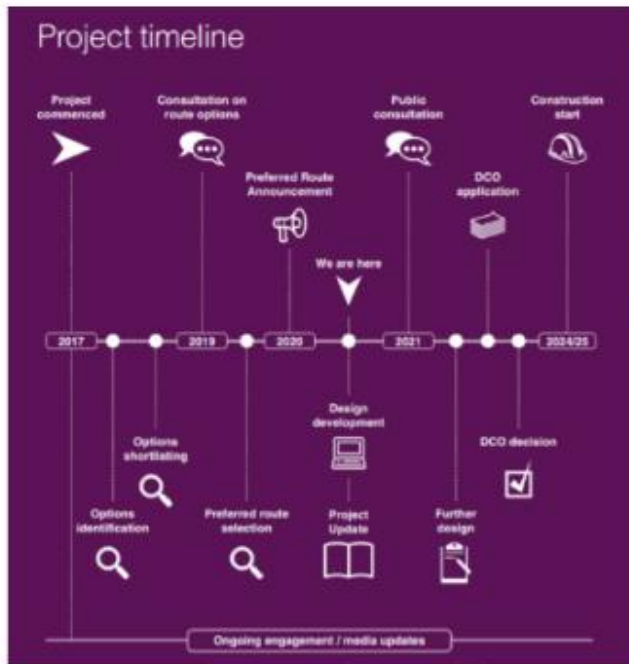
Project timeline

Project commenced

Consultation on route options

Preferred Route Announcement

We are here

Public consultation

DCO application

Construction start

2017

2019

2020

2021

2024/25

Options identification

Options shortlisting

Preferred route selection

Design development

Project Update

Further design

DCO decision

Ongoing engagement / media updates